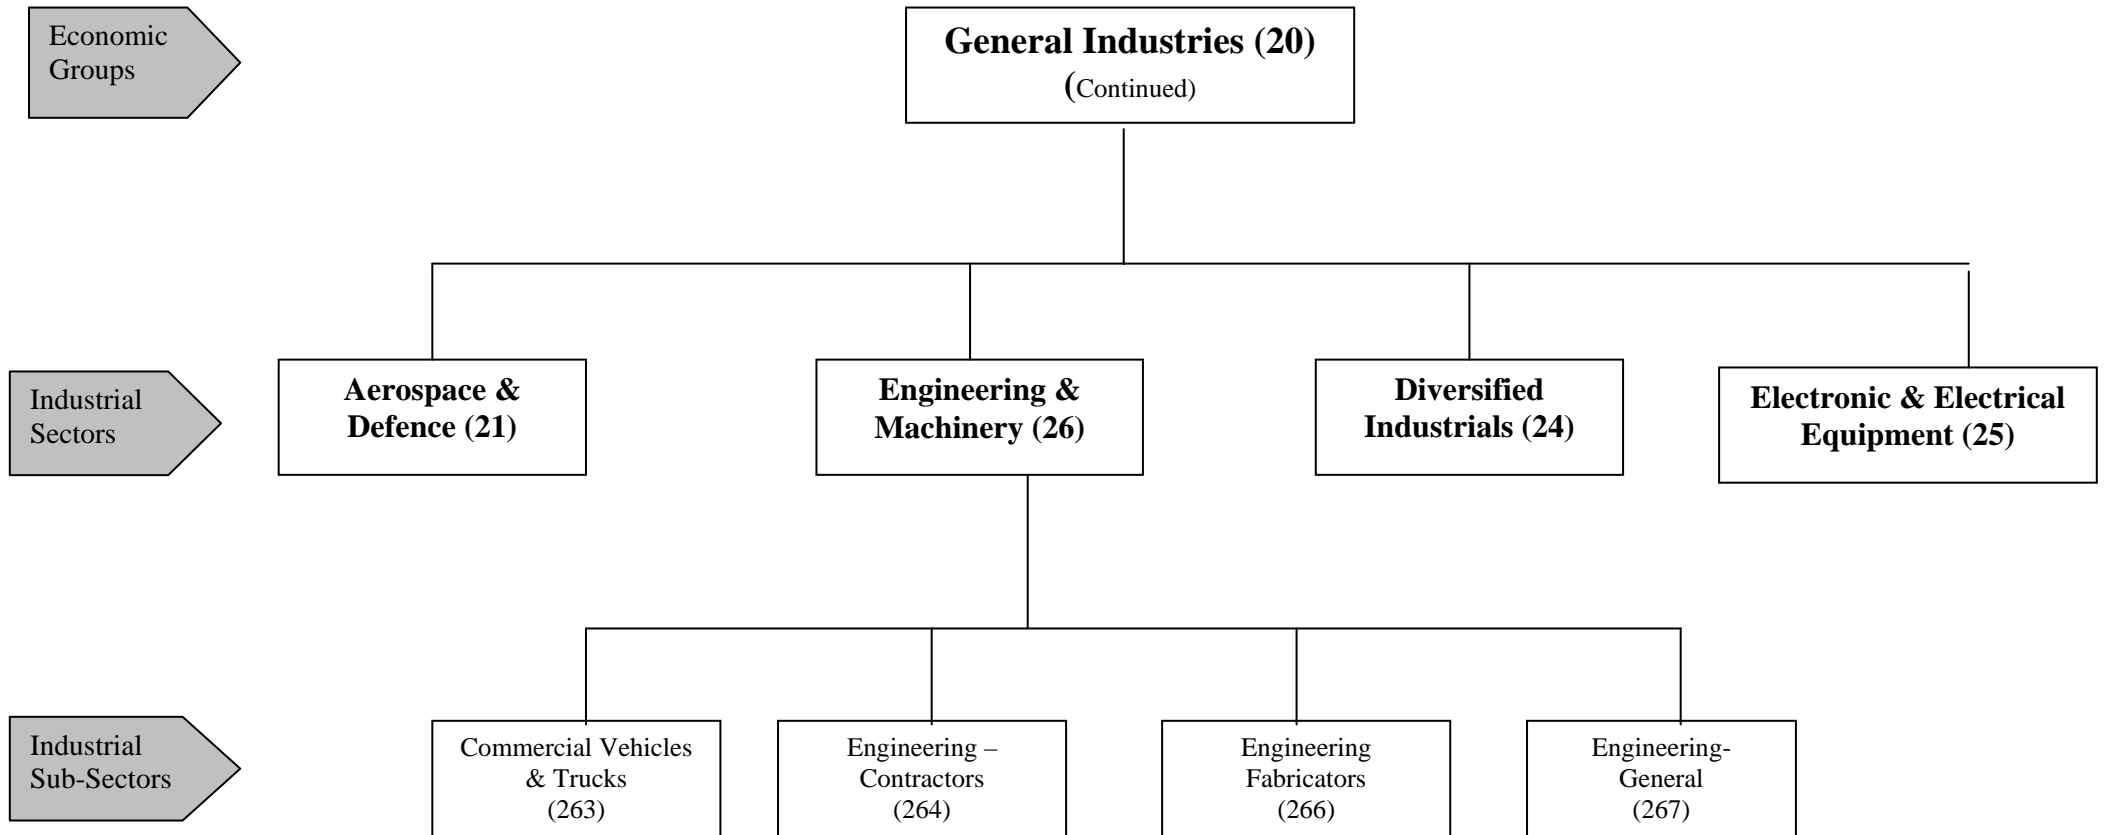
Economic Groups

General Industries (20)
(Continued)

Industrial Sectors

Aerospace & Defence (21)

Engineering & Machinery (26)

Diversified Industrials (24)

Electronic & Electrical Equipment (25)

Industrial Sub-Sectors

Commercial Vehicles & Trucks (263)

Engineering – Contractors (264)

Engineering Fabricators (266)

Engineering- General (267)